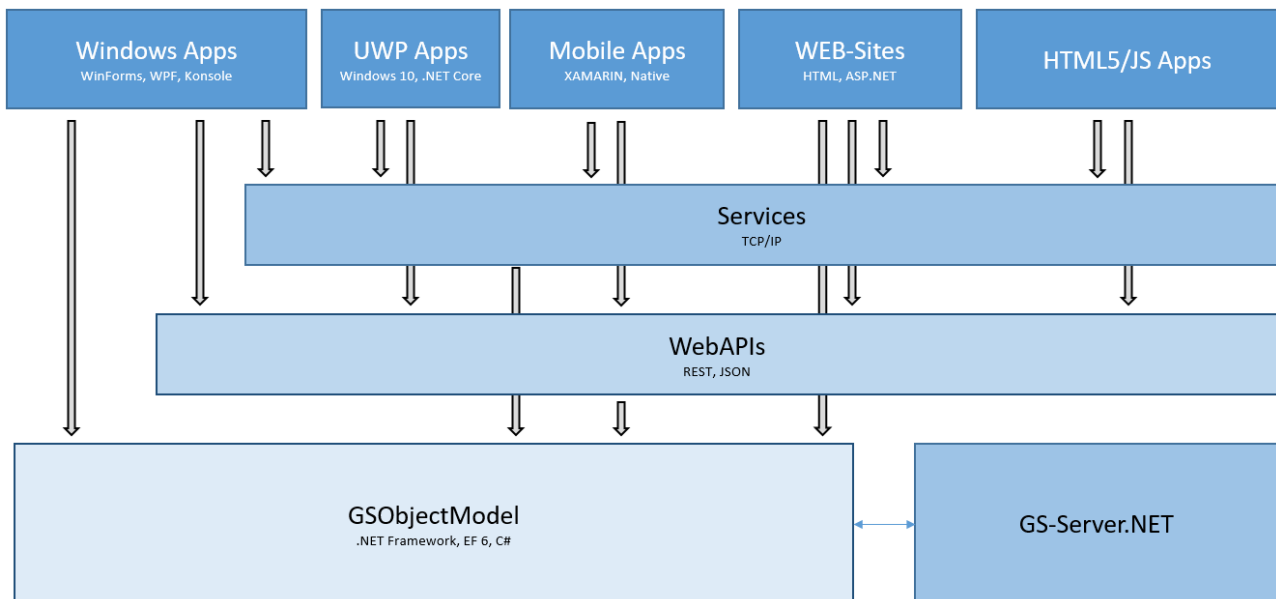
Windows Apps
WinForms, WPF, Konsole

UWP Apps
Windows 10, .NET Core

Mobile Apps
XAMARIN, Native

WEB-Sites
HTML, ASP.NET

HTML5/JS Apps

Services
TCP/IP

WebAPIs
REST, JSON

GSObjectModel
.NET Framework, EF 6, C#

GS-Server.NET